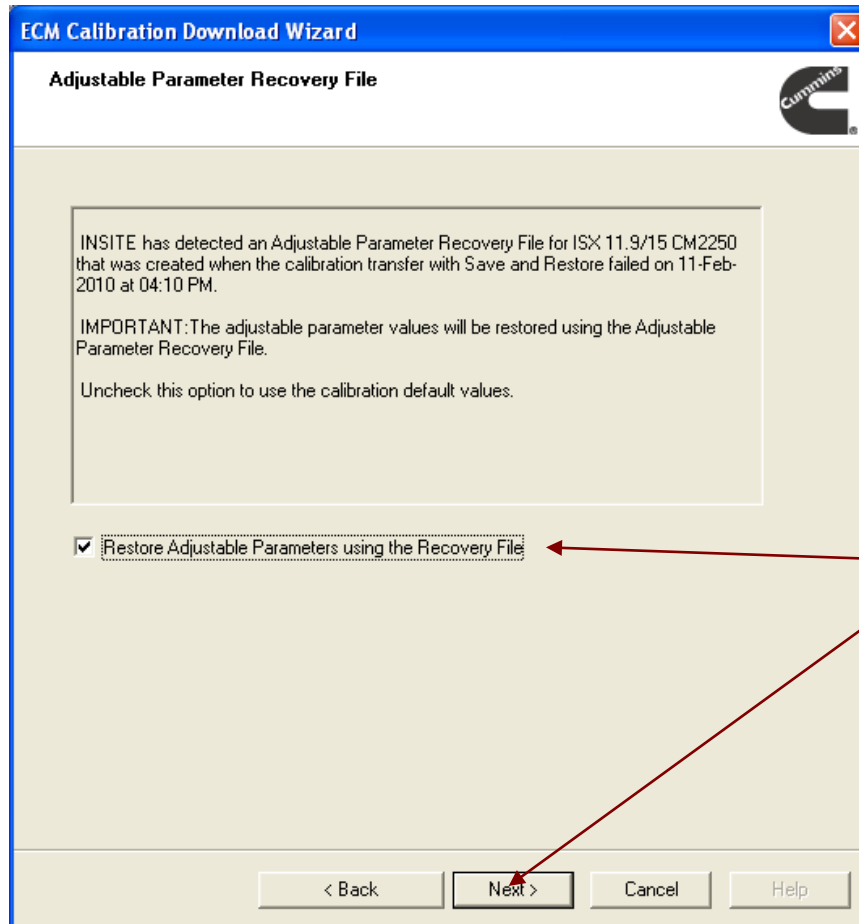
ECM Calibration Download Wizard

Adjustable Parameter Recovery File

Cummins

INSITE has detected an Adjustable Parameter Recovery File for ISX 11.9/15 CM2250 that was created when the calibration transfer with Save and Restore failed on 11-Feb-2010 at 04:10 PM.

IMPORTANT:The adjustable parameter values will be restored using the Adjustable Parameter Recovery File.

Uncheck this option to use the calibration default values.

Restore Adjustable Parameters using the Recovery File

< Back

Next >

Cancel

Help